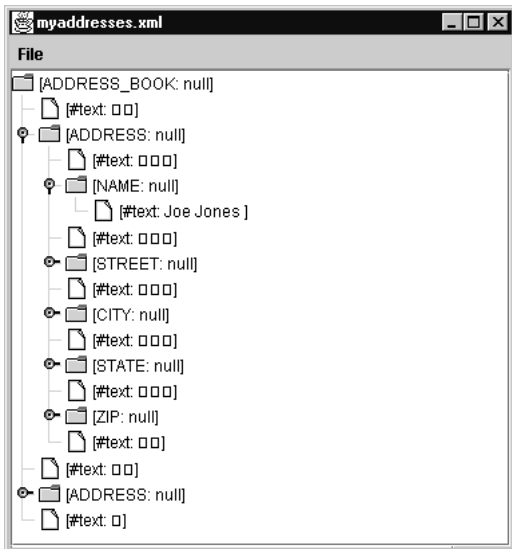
myaddresses.xml

File

[ADDRESS_BOOK: null]
[#text: □□]
[ADDRESS: null]
[#text: □□□]
[NAME: null]
[#text: Joe Jones ]
[#text: □□□]
[STREET: null]
[#text: □□□]
[CITY: null]
[#text: □□□]
[STATE: null]
[#text: □□□]
[ZIP: null]
[#text: □□]
[#text: □□]
[ADDRESS: null]
[#text: □]